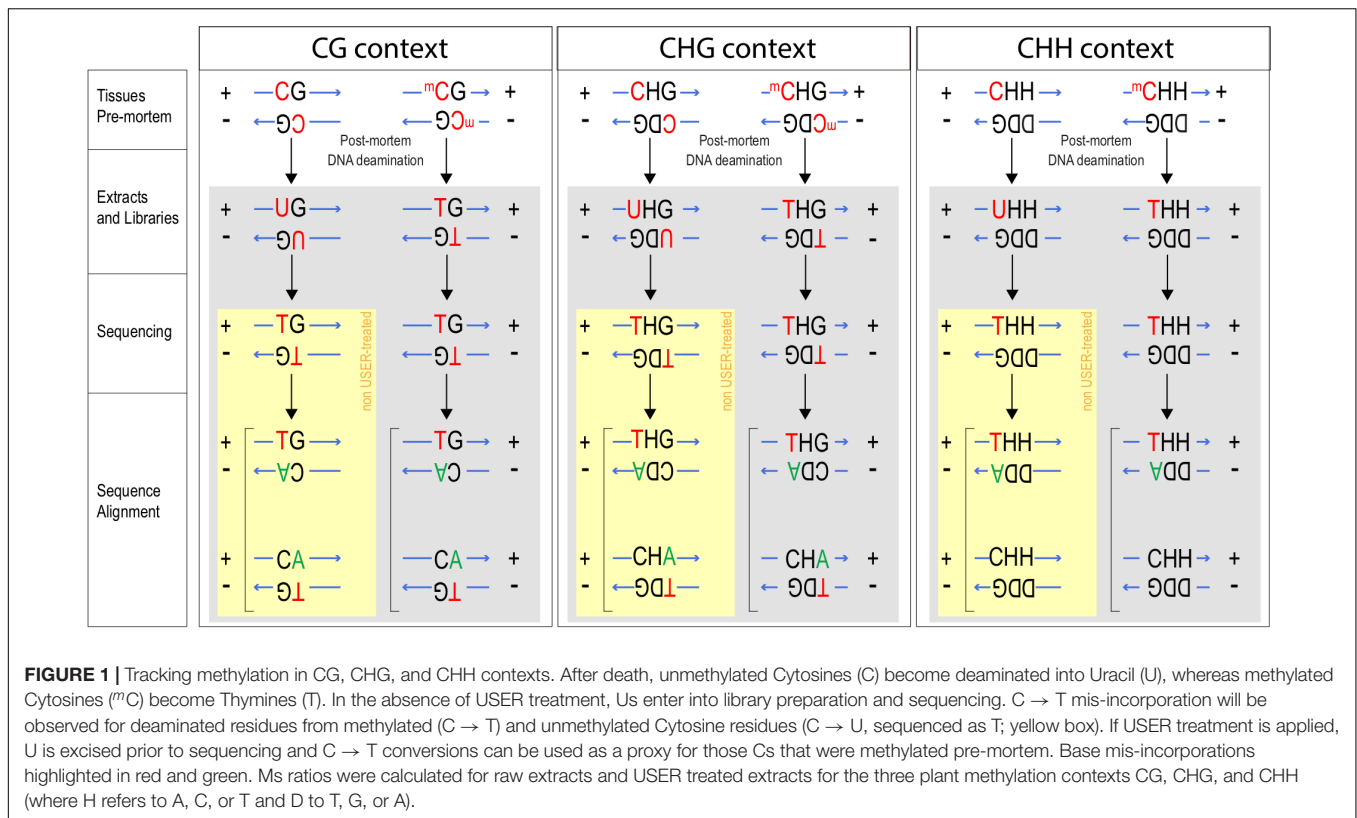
CG context

CHG context

CHH context

Tissues Pre-mortem

Extracts and Libraries

Sequencing

Sequence Alignment

+ CG

- GC

$^m$CG +

- G$^m$C -

Post-mortem DNA deamination

+ UG

- GU

TG +

GT -

+ TG

- GT

TG +

GT -

non USER-treated

+ TG

- AC

TG +

AC -

+ CA

- GT

CA +

GT -

+ CHG

- GDC

$^m$CHG +

- GDC$^m$ -

Post-mortem DNA deamination

+ UHG

- GDU

THG +

GDT -

+ THG

- GDT

THG +

GDT -

non USER-treated

+ THG

- ADC

THG +

ADC -

+ CHA

- GDT

CHA +

GDT -

+ CHH

- GDD

$^m$CHH +

GDD -

Post-mortem DNA deamination

+ UHH

- GDD

THH +

GDD -

+ THH

- GDD

THH +

GDD -

non USER-treated

+ THH

- ADD

THH +

ADD -

+ CHH

- GDD

CHH +

GDD -

FIGURE 1 | Tracking methylation in CG, CHG, and CHH contexts. After death, unmethylated Cytosines (C) become deaminated into Uracil (U), whereas methylated Cytosines ($^m$C) become Thymines (T). In the absence of USER treatment, Us enter into library preparation and sequencing. C → T mis-incorporation will be observed for deaminated residues from methylated (C → T) and unmethylated Cytosine residues (C → U, sequenced as T; yellow box). If USER treatment is applied, U is excised prior to sequencing and C → T conversions can be used as a proxy for those Cs that were methylated pre-mortem. Base mis-incorporations highlighted in red and green. Ms ratios were calculated for raw extracts and USER treated extracts for the three plant methylation contexts CG, CHG, and CHH (where H refers to A, C, or T and D to T, G, or A).